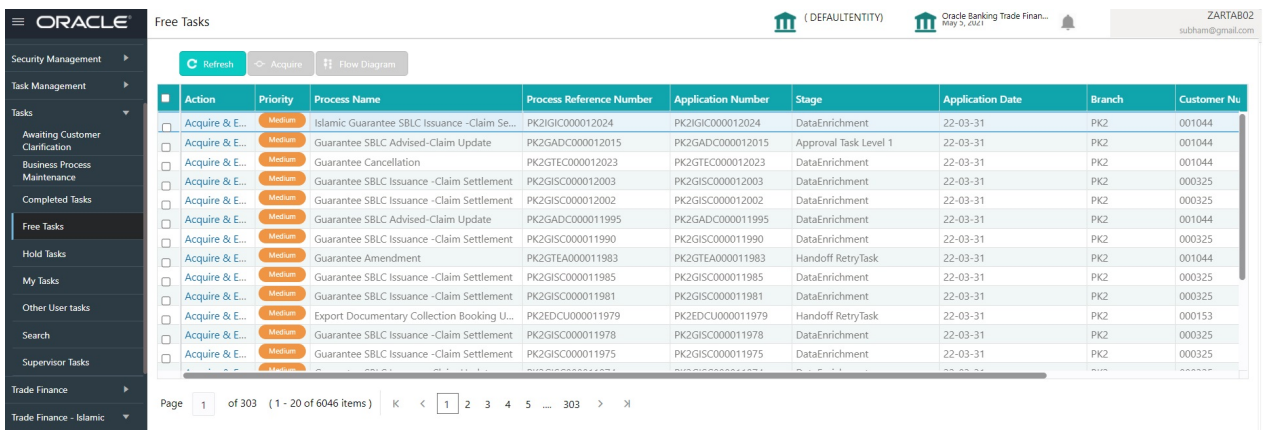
ORACLE

Free Tasks

(DEFAULTENTITY)

Oracle Banking Trade Finan...
May 5, 2021

ZARTAB02
subham@gmail.com

Security Management
Task Management
Tasks
Awaiting Customer Clarification
Business Process Maintenance
Completed Tasks
Free Tasks
Hold Tasks
My Tasks
Other User tasks
Search
Supervisor Tasks
Trade Finance
Trade Finance - Islamic

Refresh | Acquire | Flow Diagram

| Action | Priority | Process Name | Process Reference Number | Application Number | Stage | Application Date | Branch | Customer Nu |
|---|---|---|---|---|---|---|---|---|
| Acquire & E... | Medium | Islamic Guarantee SBLC Issuance -Claim Se... | PK2IGIC000012024 | PK2IGIC000012024 | DataEnrichment | 22-03-31 | PK2 | 001044 |
| Acquire & E... | Medium | Guarantee SBLC Advised-Claim Update | PK2GADC000012015 | PK2GADC000012015 | Approval Task Level 1 | 22-03-31 | PK2 | 001044 |
| Acquire & E... | Medium | Guarantee Cancellation | PK2GTEC000012023 | PK2GTEC000012023 | DataEnrichment | 22-03-31 | PK2 | 001044 |
| Acquire & E... | Medium | Guarantee SBLC Issuance -Claim Settlement | PK2GISC000012003 | PK2GISC000012003 | DataEnrichment | 22-03-31 | PK2 | 000325 |
| Acquire & E... | Medium | Guarantee SBLC Issuance -Claim Settlement | PK2GISC000012002 | PK2GISC000012002 | DataEnrichment | 22-03-31 | PK2 | 000325 |
| Acquire & E... | Medium | Guarantee SBLC Advised-Claim Update | PK2GADC000011995 | PK2GADC000011995 | DataEnrichment | 22-03-31 | PK2 | 001044 |
| Acquire & E... | Medium | Guarantee SBLC Issuance -Claim Settlement | PK2GISC000011990 | PK2GISC000011990 | DataEnrichment | 22-03-31 | PK2 | 000325 |
| Acquire & E... | Medium | Guarantee Amendment | PK2GTEA000011983 | PK2GTEA000011983 | Handoff RetryTask | 22-03-31 | PK2 | 001044 |
| Acquire & E... | Medium | Guarantee SBLC Issuance -Claim Settlement | PK2GISC000011985 | PK2GISC000011985 | DataEnrichment | 22-03-31 | PK2 | 000325 |
| Acquire & E... | Medium | Guarantee SBLC Issuance -Claim Settlement | PK2GISC000011981 | PK2GISC000011981 | DataEnrichment | 22-03-31 | PK2 | 000325 |
| Acquire & E... | Medium | Export Documentary Collection Booking U... | PK2EDCU000011979 | PK2EDCU000011979 | Handoff RetryTask | 22-03-31 | PK2 | 000153 |
| Acquire & E... | Medium | Guarantee SBLC Issuance -Claim Settlement | PK2GISC000011978 | PK2GISC000011978 | DataEnrichment | 22-03-31 | PK2 | 000325 |
| Acquire & E... | Medium | Guarantee SBLC Issuance -Claim Settlement | PK2GISC000011975 | PK2GISC000011975 | DataEnrichment | 22-03-31 | PK2 | 000325 |

Page 1 of 303 (1 - 20 of 6046 items) K < 1 2 3 4 5 ... 303 > >I